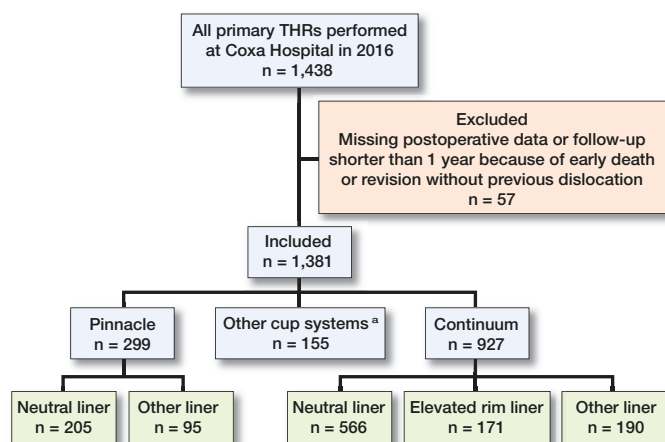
All primary THRs performed at Coxa Hospital in 2016
n = 1,438

Excluded
Missing postoperative data or follow-up shorter than 1 year because of early death or revision without previous dislocation
n = 57

Included
n = 1,381

Pinnacle
n = 299

Other cup systems $^{a}$
n = 155

Continuum
n = 927

Neutral liner
n = 205

Other liner
n = 95

Neutral liner
n = 566

Elevated rim liner
n = 171

Other liner
n = 190